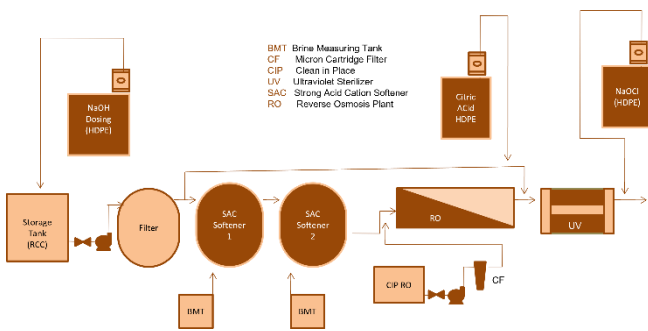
BMT Brine Measuring Tank
CF Micron Cartridge Filter
CIP Clean in Place
UV Ultraviolet Sterilizer
SAC Strong Acid Cation Softener
RO Reverse Osmosis Plant

NaOH Dosing (HDPE)

Citric ACid HDPE

NaOCl (HDPE)

Storage Tank (RCC)

Filter

SAC Softener 1

SAC Softener 2

RO

UV

CIP RO

CF

BMT

BMT